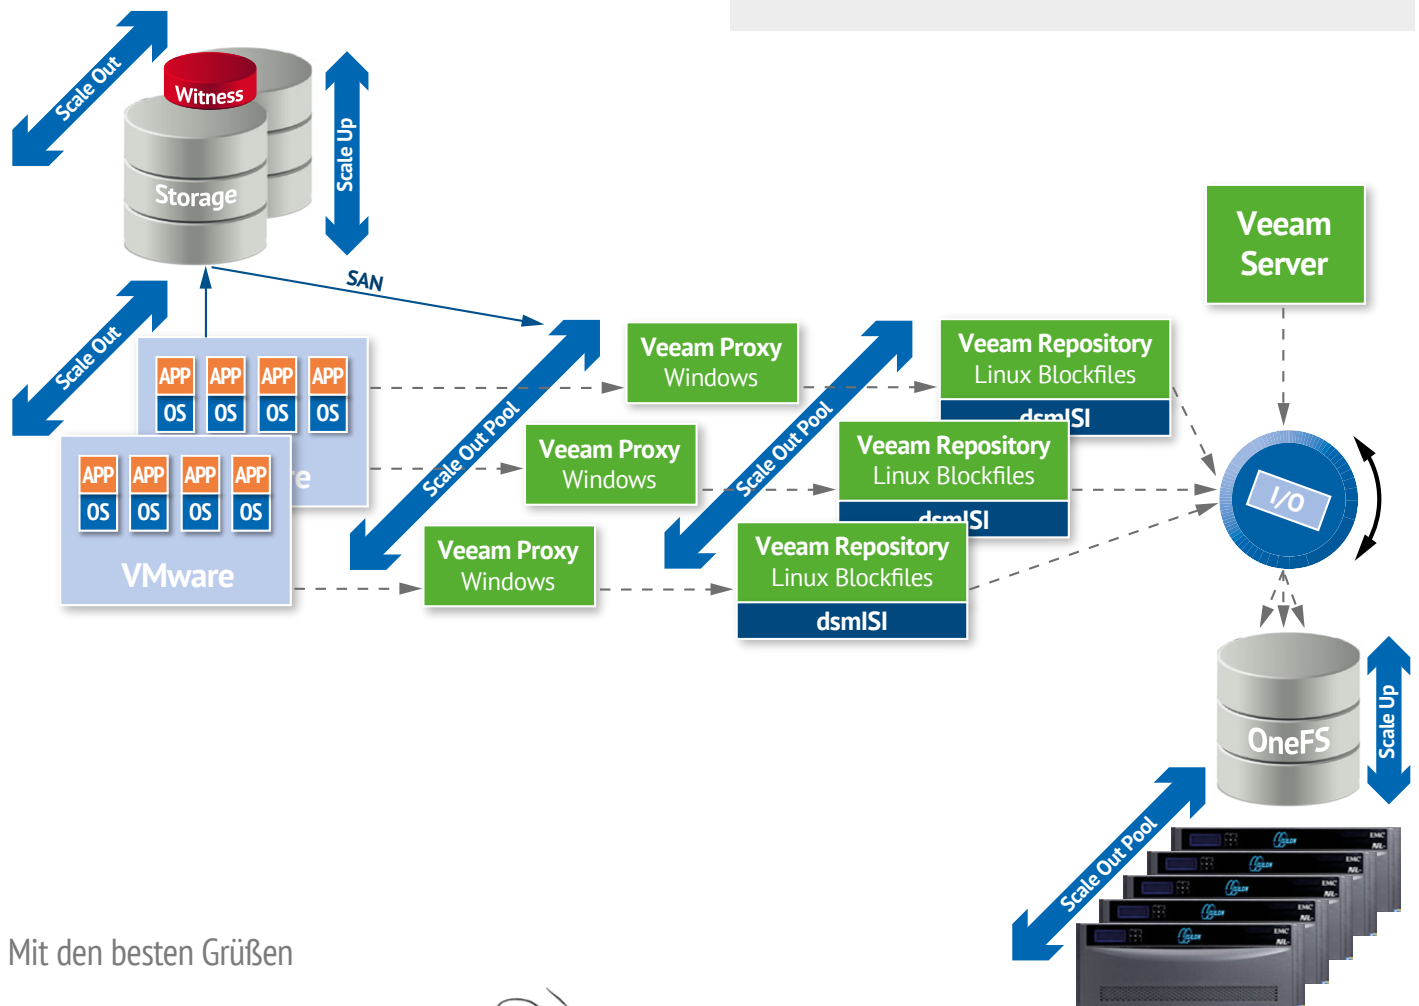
Scale Out

Witness

Storage

Scale Up

SAN

Scale Out

APP APP APP APP
OS OS OS OS
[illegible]re

APP APP APP APP
OS OS OS OS
VMware

Scale Out Pool

Veeam Proxy
Windows

Veeam Proxy
Windows

Veeam Proxy
Windows

Scale Out Pool

Veeam Repository
Linux Blockfiles
dsmISI

Veeam Repository
Linux Blockfiles
dsmISI

Veeam Repository
Linux Blockfiles
dsmISI

Veeam
Server

I/O

OneFS

Scale Up

Scale Out Pool

Mit den besten Grüßen